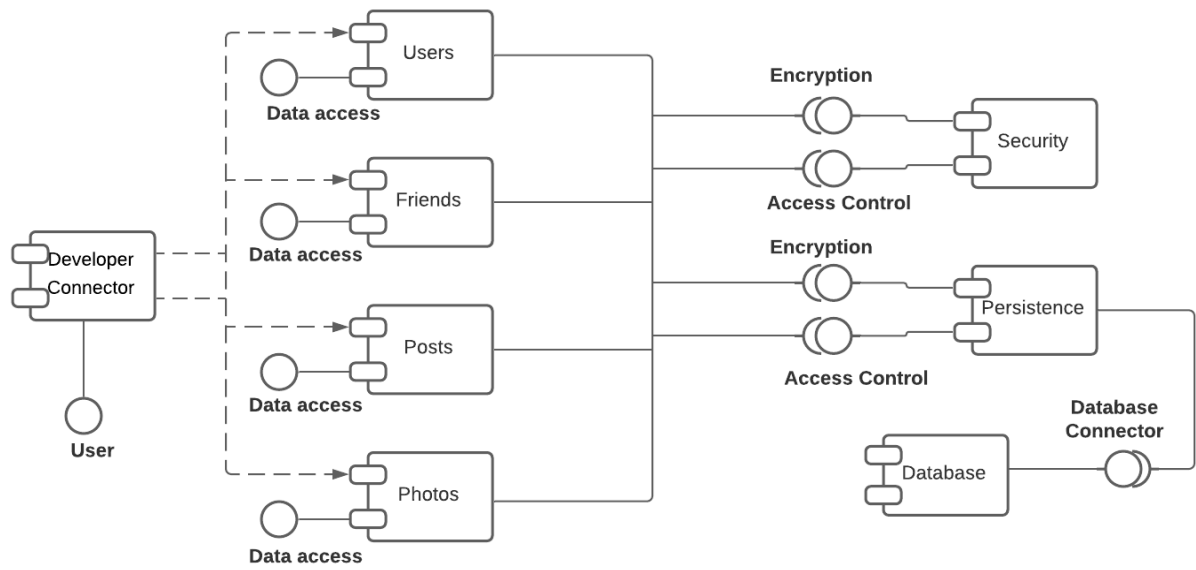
Users
Data access
Friends
Data access
Developer Connector
Posts
Data access
User
Photos
Data access
Encryption
Access Control
Security
Encryption
Access Control
Persistence
Database Connector
Database